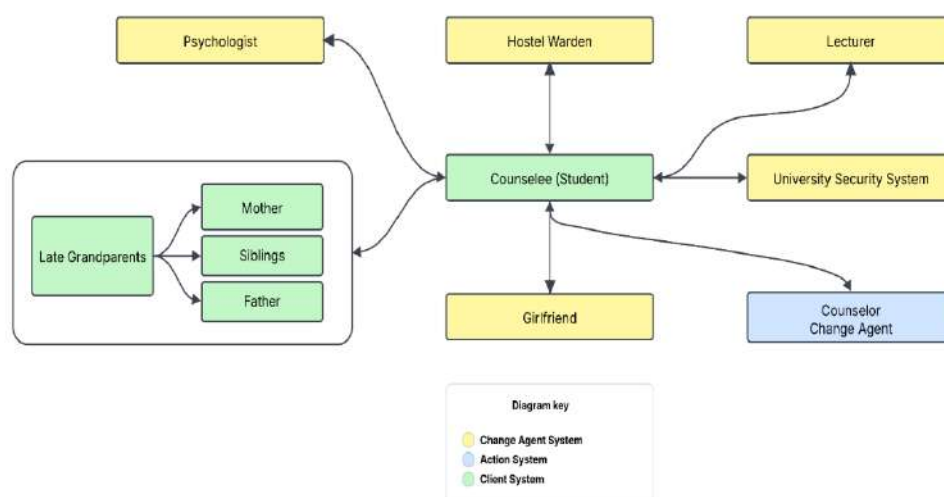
Psychologist

Hostel Warden

Lecturer

Late Grandparents

Mother

Siblings

Father

Counselee (Student)

University Security System

Girlfriend

Counselor
Change Agent

Diagram key

Change Agent System
Action System
Client System